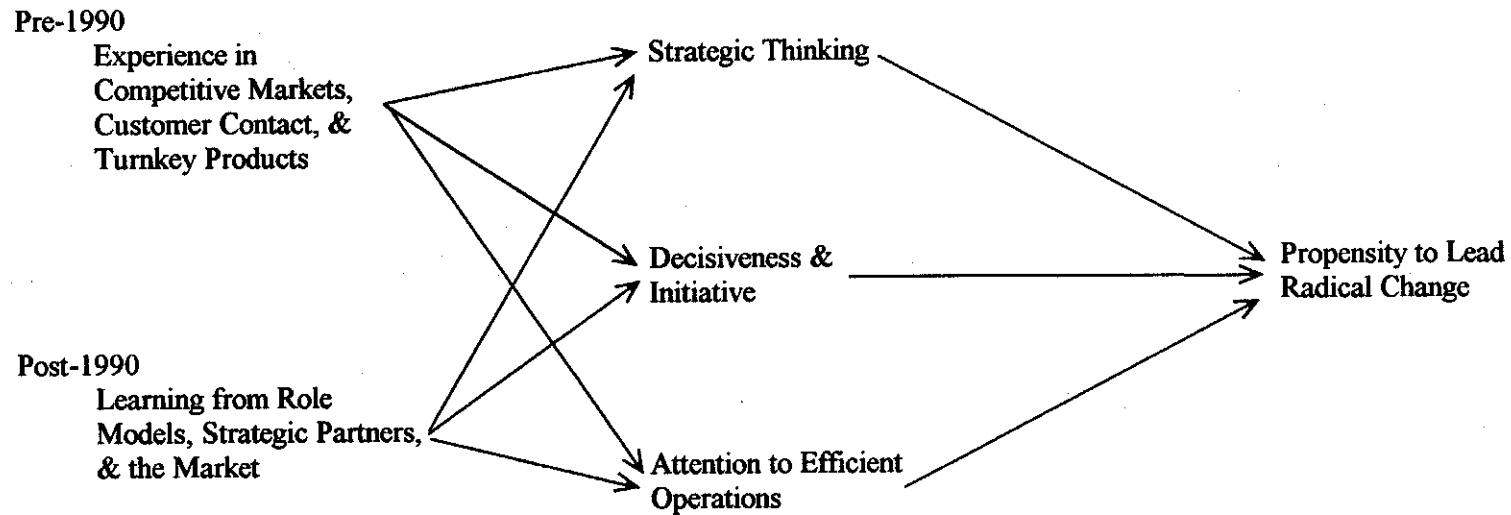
Pre-1990
Experience in Competitive Markets, Customer Contact, & Turnkey Products

Post-1990
Learning from Role Models, Strategic Partners, & the Market

Strategic Thinking

Decisiveness & Initiative

Attention to Efficient Operations

Propensity to Lead Radical Change